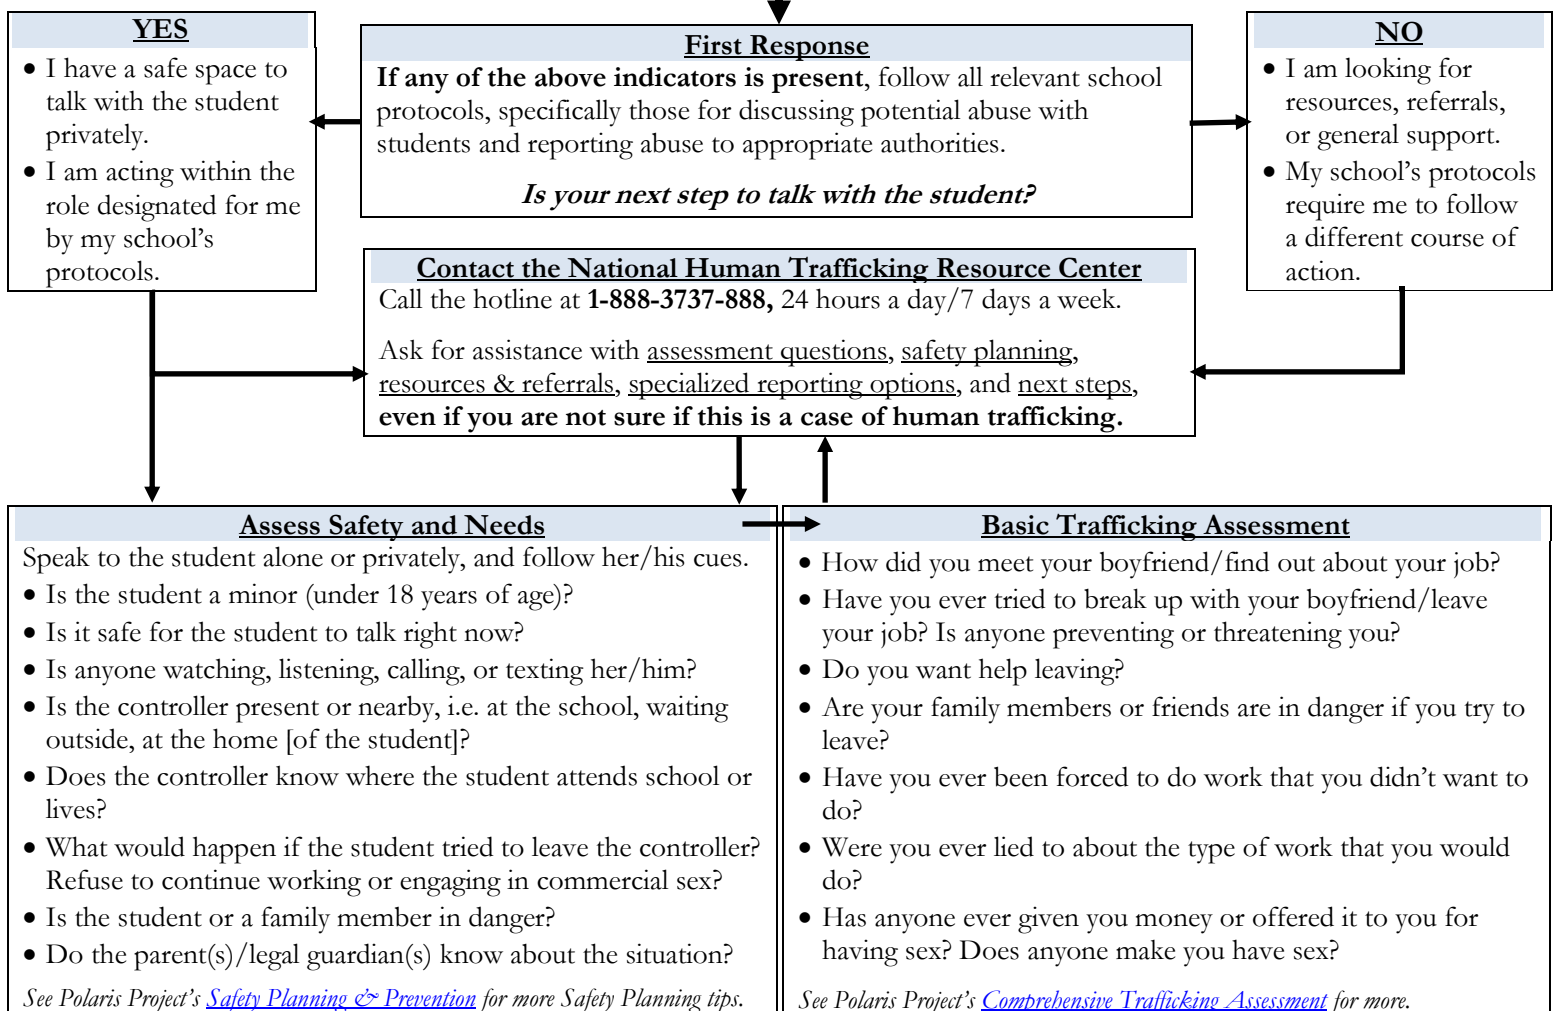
YES

- I have a safe space to talk with the student privately.
- I am acting within the role designated for me by my school's protocols.

First Response

**If any of the above indicators is present**, follow all relevant school protocols, specifically those for discussing potential abuse with students and reporting abuse to appropriate authorities.

***Is your next step to talk with the student?***

NO

- I am looking for resources, referrals, or general support.
- My school's protocols require me to follow a different course of action.

Contact the National Human Trafficking Resource Center

Call the hotline at **1-888-3737-888,** 24 hours a day/7 days a week.

Ask for assistance with assessment questions, safety planning, resources & referrals, specialized reporting options, and next steps, **even if you are not sure if this is a case of human trafficking.**

Assess Safety and Needs

Speak to the student alone or privately, and follow her/his cues.

- Is the student a minor (under 18 years of age)?
- Is it safe for the student to talk right now?
- Is anyone watching, listening, calling, or texting her/him?
- Is the controller present or nearby, i.e. at the school, waiting outside, at the home [of the student]?
- Does the controller know where the student attends school or lives?
- What would happen if the student tried to leave the controller? Refuse to continue working or engaging in commercial sex?
- Is the student or a family member in danger?
- Do the parent(s)/legal guardian(s) know about the situation?

*See Polaris Project's Safety Planning & Prevention for more Safety Planning tips.*

Basic Trafficking Assessment

- How did you meet your boyfriend/find out about your job?
- Have you ever tried to break up with your boyfriend/leave your job? Is anyone preventing or threatening you?
- Do you want help leaving?
- Are your family members or friends are in danger if you try to leave?
- Have you ever been forced to do work that you didn't want to do?
- Were you ever lied to about the type of work that you would do?
- Has anyone ever given you money or offered it to you for having sex? Does anyone make you have sex?

*See Polaris Project's Comprehensive Trafficking Assessment for more.*